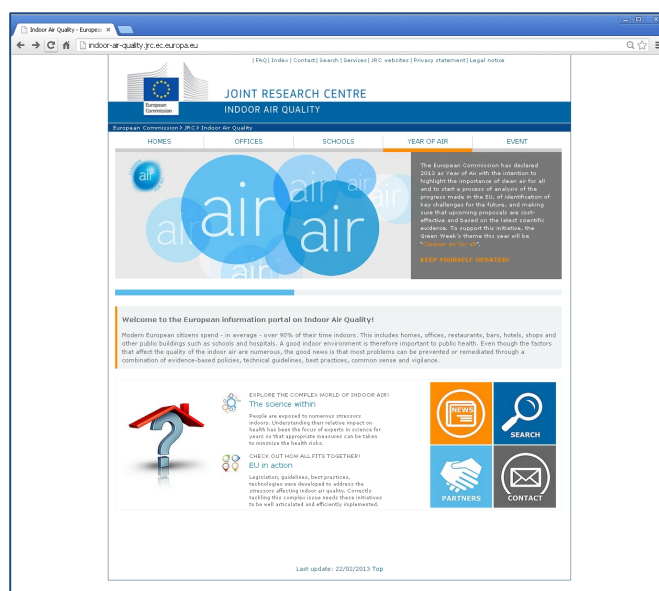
Indoor Air Quality - Europe ×

indoor-air-quality.jrc.ec.europa.eu

| FAQ | Index | Contact | Search | Services | JRC websites | Privacy statement | Legal notice

European Commission

JOINT RESEARCH CENTRE

INDOOR AIR QUALITY

European Commission > JRC > Indoor Air Quality

HOMES | OFFICES | SCHOOLS | YEAR OF AIR | EVENT

air air air air air air

The European Commission has declared 2013 as Year of Air with the intention to highlight the importance of clean air for all and to start a process of analysis of the progress made in the EU, of identification of key challenges for the future, and making sure that upcoming proposals are cost-effective and based on the latest scientific evidence. To support this initiative, the Green Week's theme this year will be "Cleaner air for all".

KEEP YOURSELF UPDATED!

Welcome to the European information portal on Indoor Air Quality!

Modern European citizens spend - in average - over 90% of their time indoors. This includes homes, offices, restaurants, bars, hotels, shops and other public buildings such as schools and hospitals. A good indoor environment is therefore important to public health. Even though the factors that affect the quality of the indoor air are numerous, the good news is that most problems can be prevented or remediated through a combination of evidence-based policies, technical guidelines, best practices, common sense and vigilance.

EXPLORE THE COMPLEX WORLD OF INDOOR AIR!

The science within

People are exposed to numerous stressors indoors. Understanding their relative impact on health has been the focus of experts in science for years so that appropriate measures can be taken to minimise the health risks.

CHECK OUT HOW ALL FITS TOGETHER!

EU in action

Legislation, guidelines, best practices, technologies were developed to address the stressors affecting indoor air quality. Correctly tackling this complex issue needs these initiatives to be well articulated and efficiently implemented.

NEWS

SEARCH

PARTNERS

CONTACT

Last update: 22/02/2013 Top